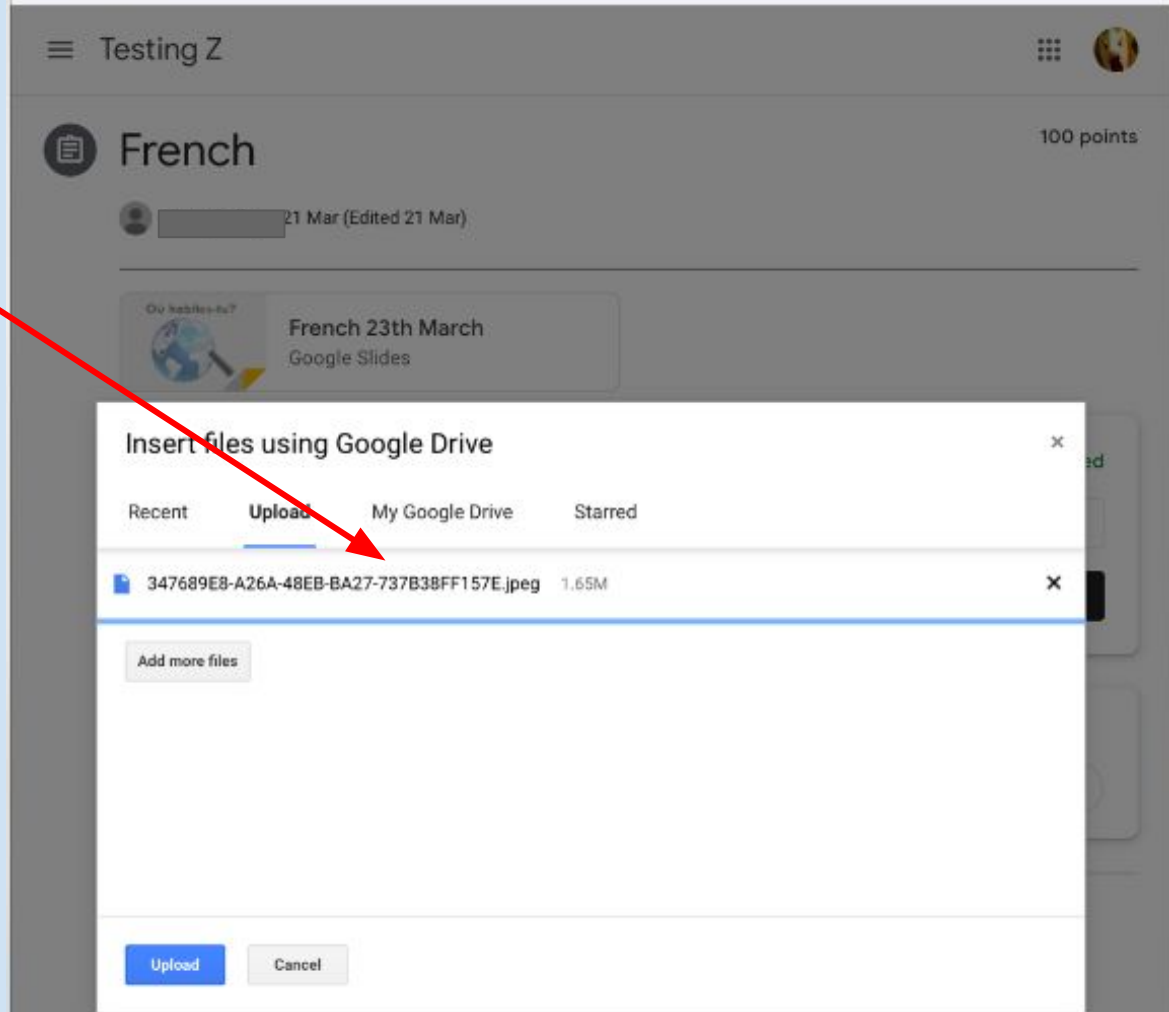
Testing Z

French

100 points

21 Mar (Edited 21 Mar)

Où habites-tu?

French 23th March
Google Slides

Insert files using Google Drive

×

ed

Recent Upload My Google Drive Starred

347689E8-A26A-48EB-BA27-737B38FF157E.jpeg 1.65M ×

Add more files

Upload Cancel